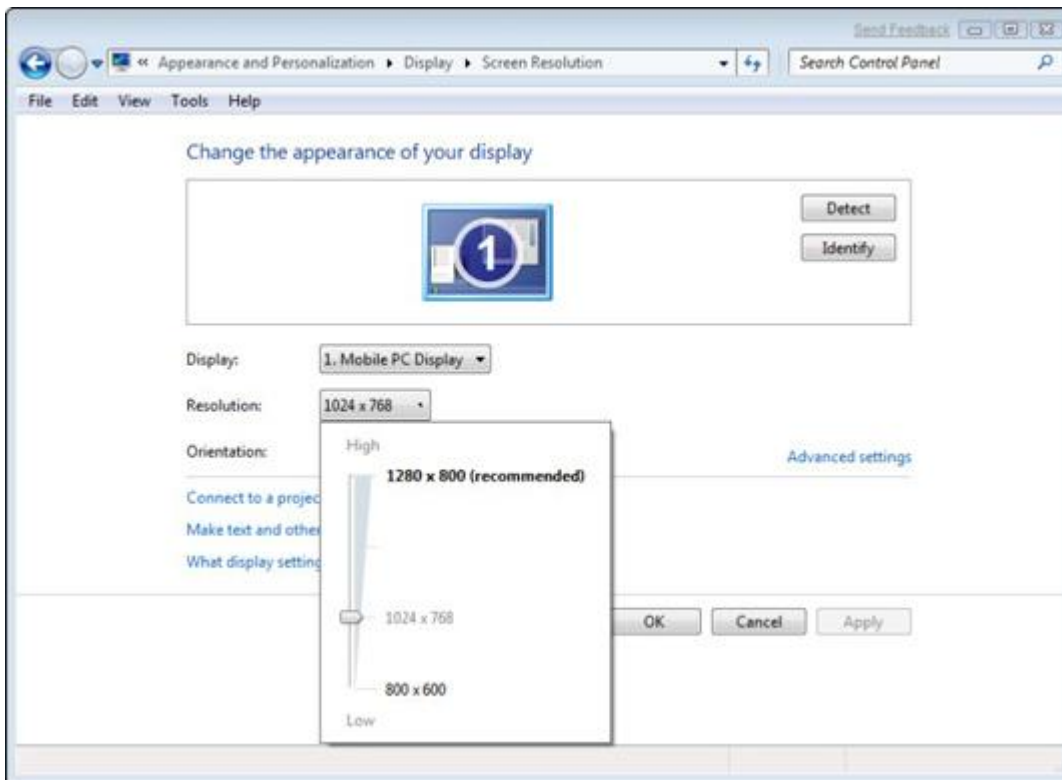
Send Feedback

« Appearance and Personalization ▸ Display ▸ Screen Resolution

Search Control Panel

File Edit View Tools Help

Change the appearance of your display

1

Detect

Identify

Display: 1. Mobile PC Display

Resolution: 1024 x 768

Orientation:

High

1280 x 800 (recommended)

1024 x 768

800 x 600

Low

Advanced settings

Connect to a projec

Make text and othe

What display setting

OK

Cancel

Apply